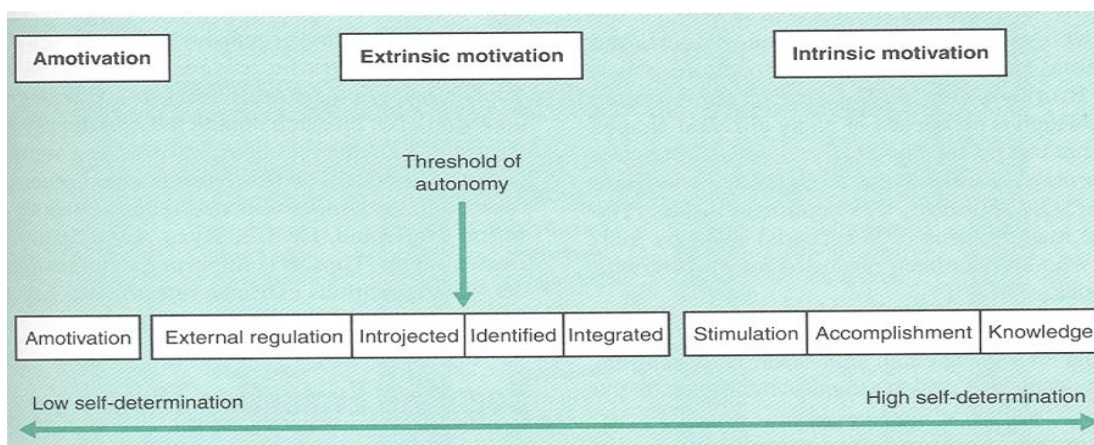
Amotivation

Extrinsic motivation

Intrinsic motivation

Threshold of autonomy

Amotivation

External regulation

Introjected

Identified

Integrated

Stimulation

Accomplishment

Knowledge

Low self-determination

High self-determination